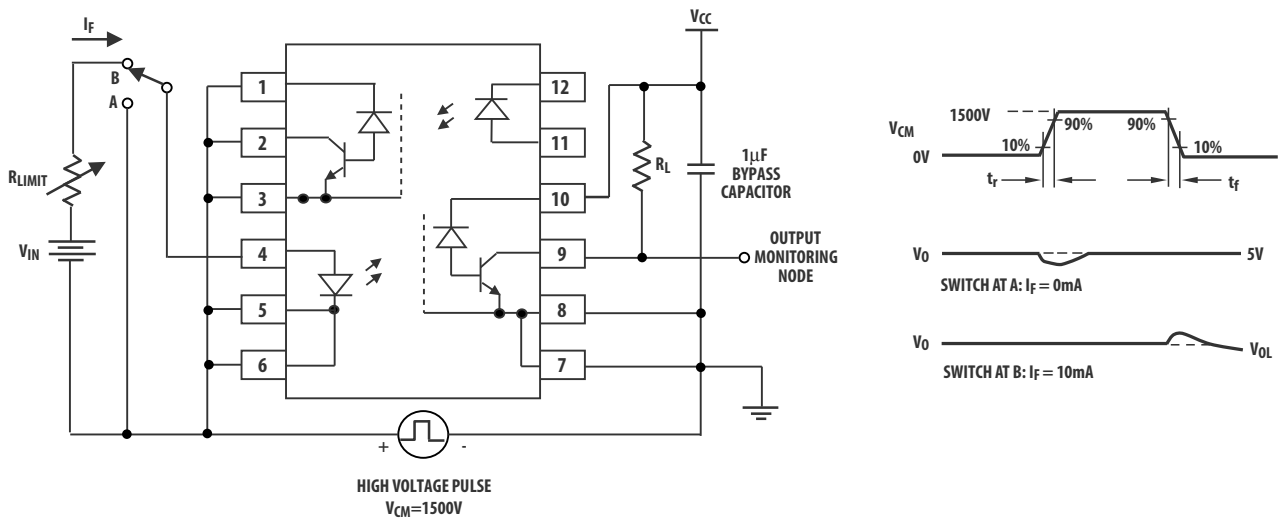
$I_F$

B

A

$R_{LIMIT}$

$V_{IN}$

1
2
3
4
5
6

12
11
10
9
8
7

$V_{CC}$

$R_L$

1µF BYPASS CAPACITOR

OUTPUT MONITORING NODE

+ -

HIGH VOLTAGE PULSE
$V_{CM}$=1500V

$V_{CM}$
1500V
0V
10%
90%
90%
10%
$t_r$
$t_f$

$V_O$
5V
SWITCH AT A: $I_F$ = 0mA

$V_O$
$V_{OL}$
SWITCH AT B: $I_F$ = 10mA